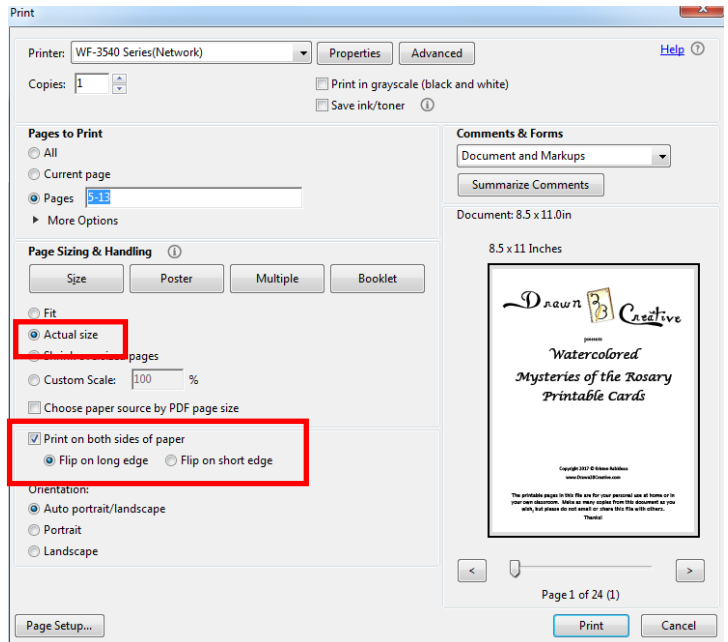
Print

Printer: WF-3540 Series(Network) Properties Advanced Help

Copies: 1

Print in grayscale (black and white)

Save ink/toner

Pages to Print

All

Current page

Pages 5-13

More Options

Comments & Forms

Document and Markups

Summarize Comments

Document: 8.5 x 11.0in

8.5 x 11 Inches

Page Sizing & Handling

Size Poster Multiple Booklet

Fit

Actual size

Shrink oversized pages

Custom Scale: 100 %

Choose paper source by PDF page size

Print on both sides of paper

Flip on long edge Flip on short edge

Orientation:

Auto portrait/landscape

Portrait

Landscape

Drawn 2B Creative

presents

Watercolored Mysteries of the Rosary Printable Cards

Copyright 2017 © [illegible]

www.Drawn2BCreative.com

The printable pages in this file are for your personal use at home or in your own classroom. Make as many copies from this document as you wish, but please do not email or share this file with others. Thanks!

Page 1 of 24 (1)

Page Setup... Print Cancel